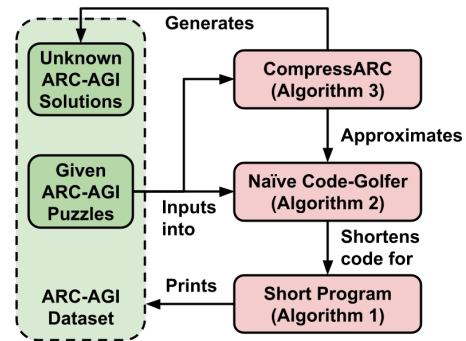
Generates

Unknown ARC-AGI Solutions

CompressARC (Algorithm 3)

Approximates

Given ARC-AGI Puzzles

Inputs into

Naïve Code-Golfer (Algorithm 2)

Shortens code for

Prints

ARC-AGI Dataset

Short Program (Algorithm 1)